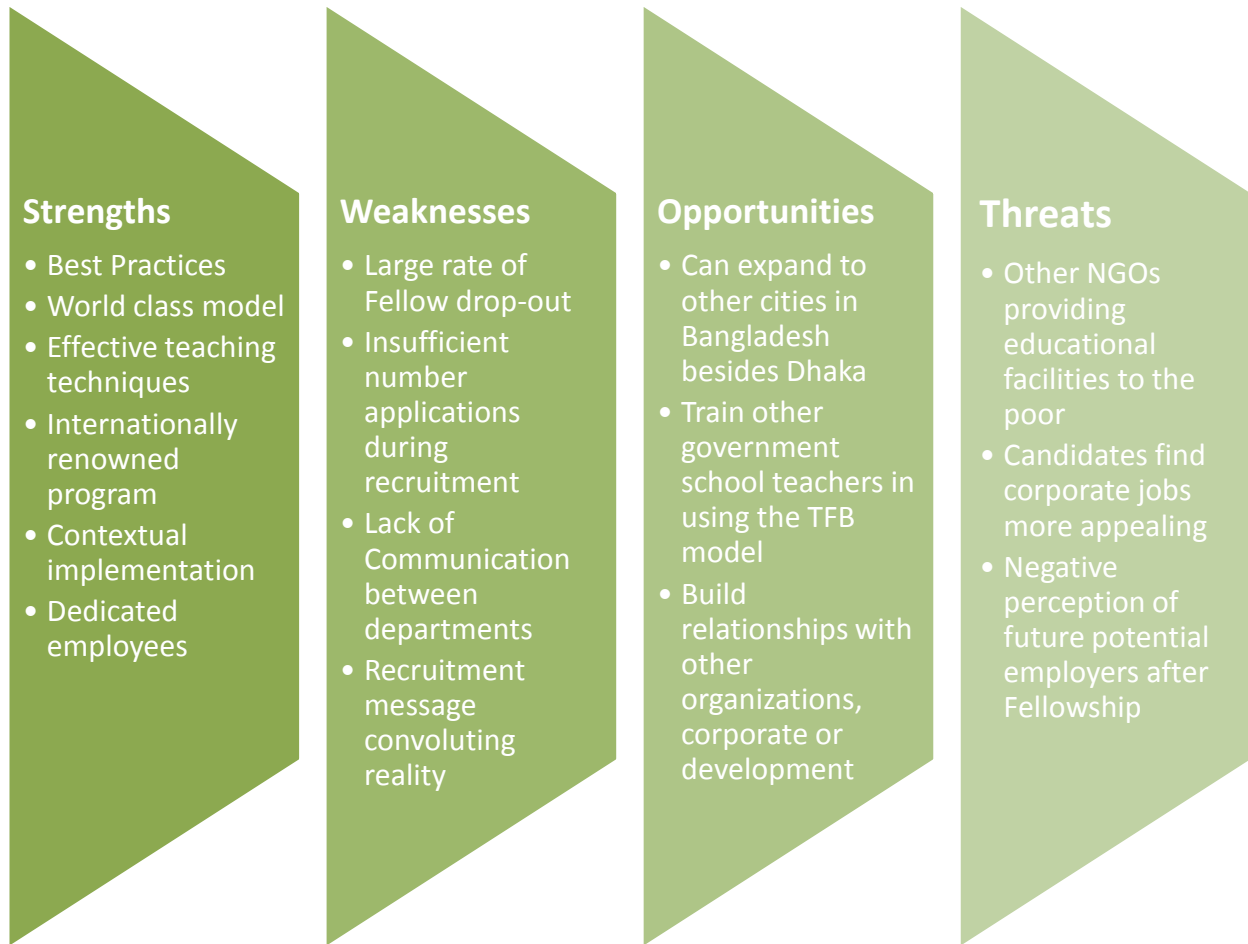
Strengths
• Best Practices
• World class model
• Effective teaching techniques
• Internationally renowned program
• Contextual implementation
• Dedicated employees

Weaknesses
• Large rate of Fellow drop-out
• Insufficient number applications during recruitment
• Lack of Communication between departments
• Recruitment message convoluting reality

Opportunities
• Can expand to other cities in Bangladesh besides Dhaka
• Train other government school teachers in using the TFB model
• Build relationships with other organizations, corporate or development

Threats
• Other NGOs providing educational facilities to the poor
• Candidates find corporate jobs more appealing
• Negative perception of future potential employers after Fellowship